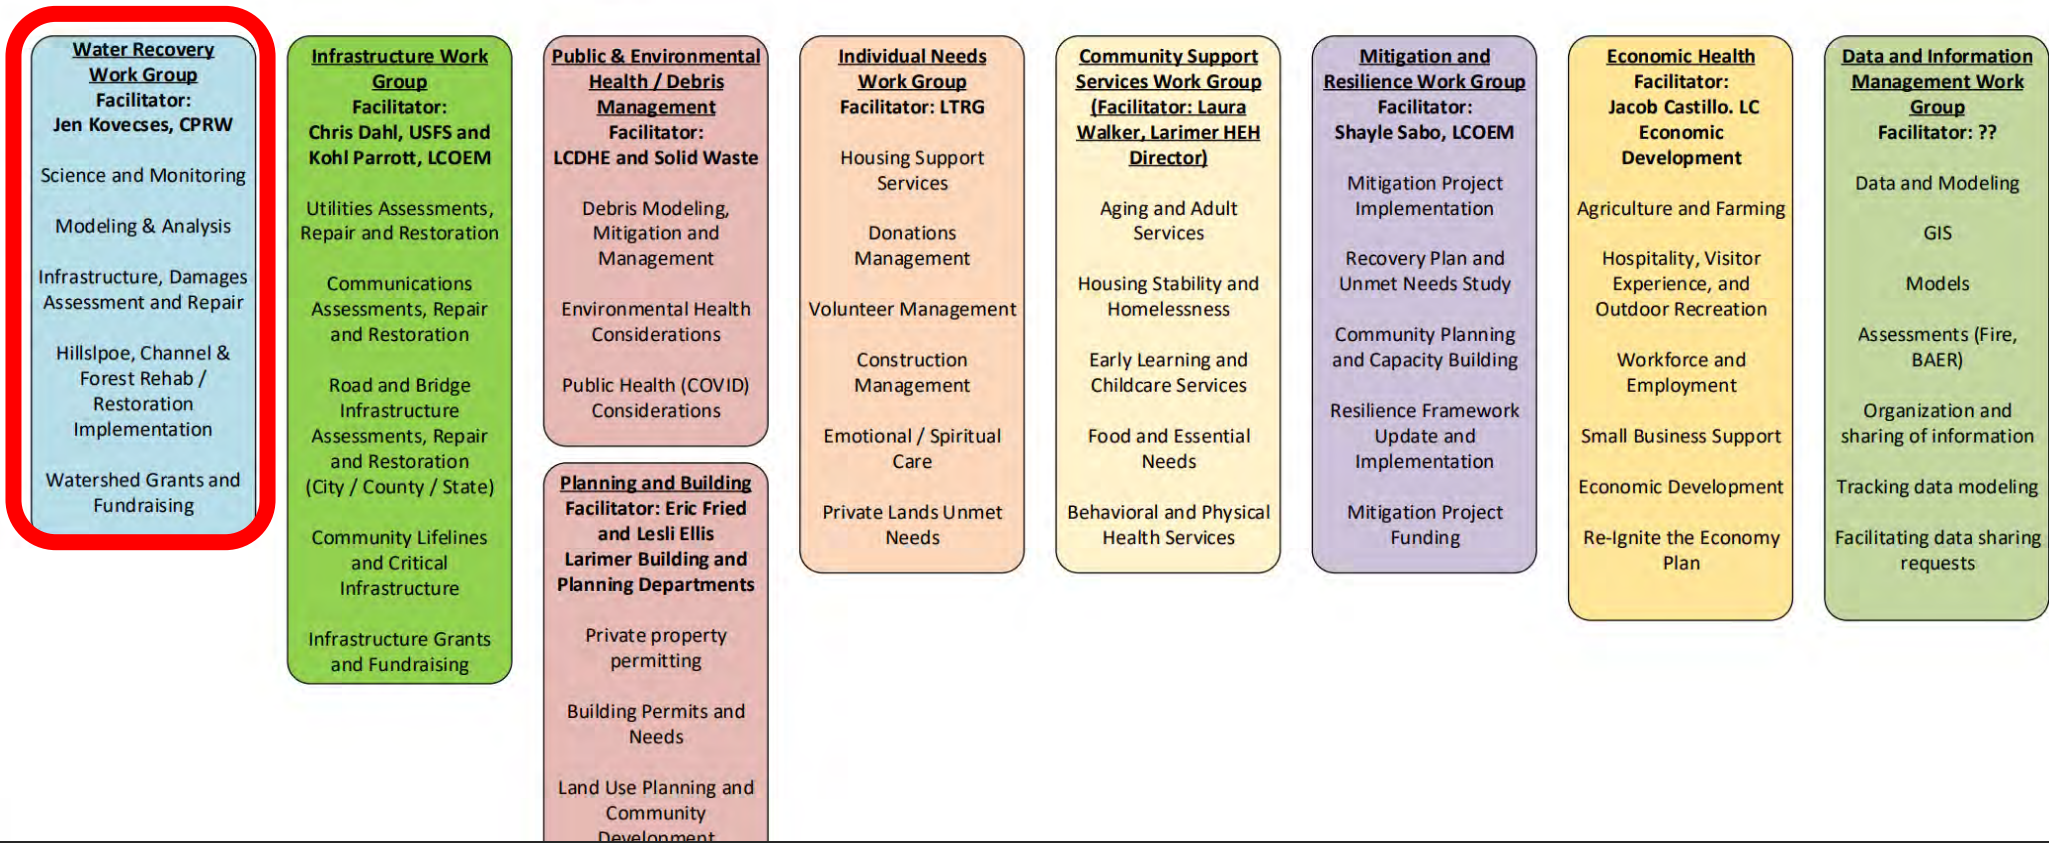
Water Recovery Work Group
Facilitator:
Jen Kovecses, CPRW

Science and Monitoring

Modeling & Analysis

Infrastructure, Damages Assessment and Repair

Hillslpoe, Channel & Forest Rehab / Restoration Implementation

Watershed Grants and Fundraising

Infrastructure Work Group
Facilitator:
Chris Dahl, USFS and Kohl Parrott, LCOEM

Utilities Assessments, Repair and Restoration

Communications Assessments, Repair and Restoration

Road and Bridge Infrastructure Assessments, Repair and Restoration (City / County / State)

Community Lifelines and Critical Infrastructure

Infrastructure Grants and Fundraising

Public & Environmental Health / Debris Management
Facilitator:
LCDHE and Solid Waste

Debris Modeling, Mitigation and Management

Environmental Health Considerations

Public Health (COVID) Considerations

Planning and Building
Facilitator: Eric Fried and Lesli Ellis
Larimer Building and Planning Departments

Private property permitting

Building Permits and Needs

Land Use Planning and Community Development

Individual Needs Work Group
Facilitator: LTRG

Housing Support Services

Donations Management

Volunteer Management

Construction Management

Emotional / Spiritual Care

Private Lands Unmet Needs

Community Support Services Work Group (Facilitator: Laura Walker, Larimer HEH Director)

Aging and Adult Services

Housing Stability and Homelessness

Early Learning and Childcare Services

Food and Essential Needs

Behavioral and Physical Health Services

Mitigation and Resilience Work Group
Facilitator:
Shayle Sabo, LCOEM

Mitigation Project Implementation

Recovery Plan and Unmet Needs Study

Community Planning and Capacity Building

Resilience Framework Update and Implementation

Mitigation Project Funding

Economic Health
Facilitator:
Jacob Castillo. LC Economic Development

Agriculture and Farming

Hospitality, Visitor Experience, and Outdoor Recreation

Workforce and Employment

Small Business Support

Economic Development

Re-Ignite the Economy Plan

Data and Information Management Work Group
Facilitator: ??

Data and Modeling

GIS

Models

Assessments (Fire, BAER)

Organization and sharing of information

Tracking data modeling

Facilitating data sharing requests